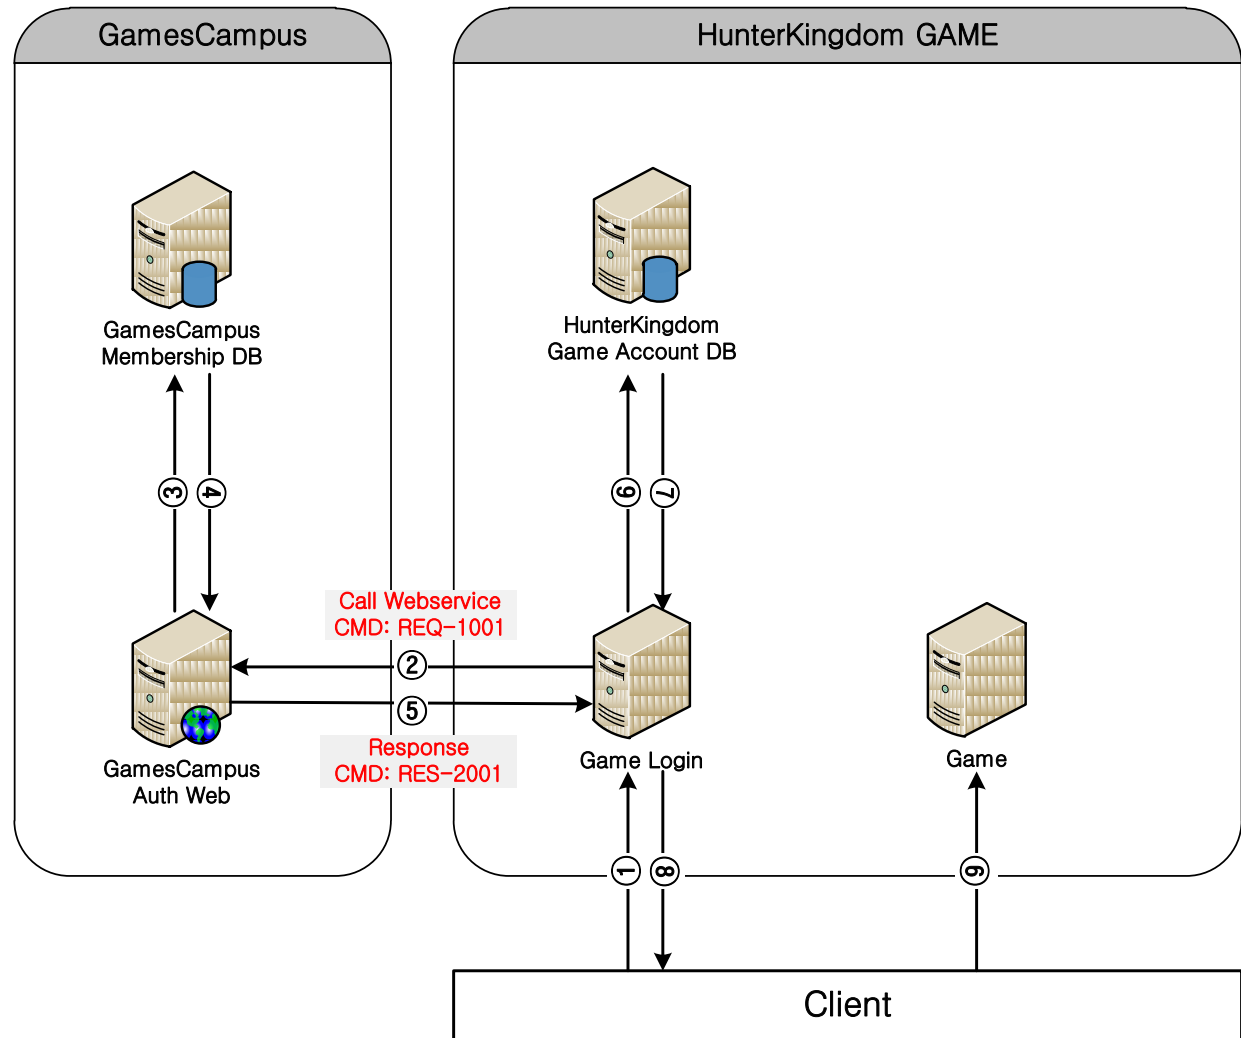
GamesCampus

HunterKingdom GAME

GamesCampus Membership DB

HunterKingdom Game Account DB

③ ④

⑥ ⑦

Call Webservice
CMD: REQ-1001

②

⑤

Response
CMD: RES-2001

GamesCampus Auth Web

Game Login

Game

① ⑧ ⑨

Client